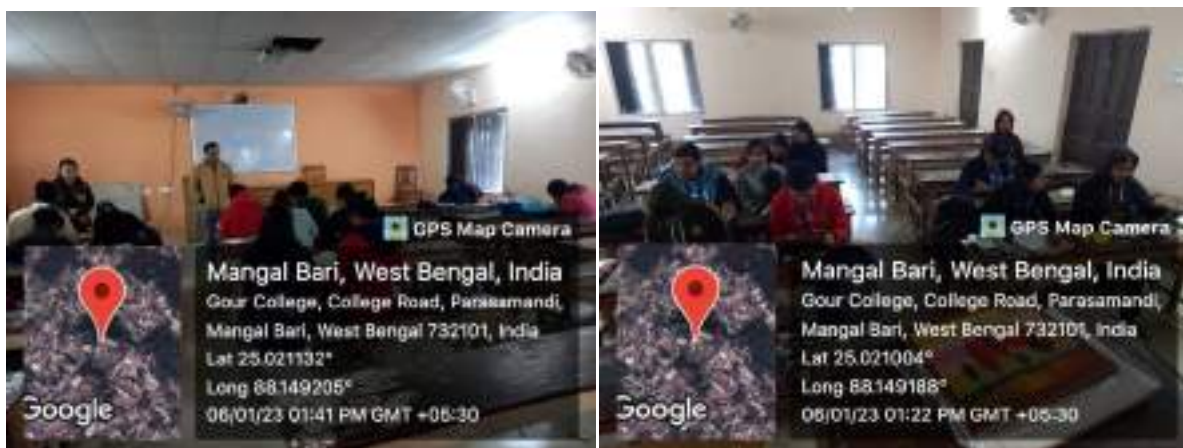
GPS Map Camera

Google

Mangal Bari, West Bengal, India

Gour College, College Road, Parasamandi, Mangal Bari, West Bengal 732101, India

Lat 25.021132°

Long 88.149205°

06/01/23 01:41 PM GMT +05:30

GPS Map Camera

Google

Mangal Bari, West Bengal, India

Gour College, College Road, Parasamandi, Mangal Bari, West Bengal 732101, India

Lat 25.021004°

Long 88.149188°

06/01/23 01:22 PM GMT +05:30